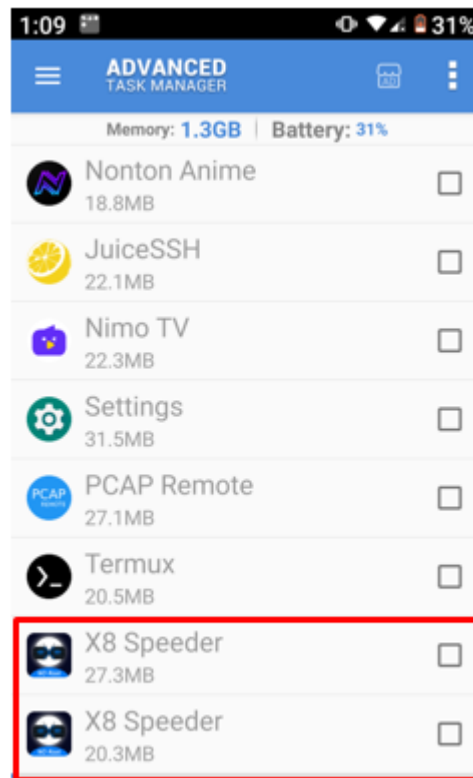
1:09 31%

ADVANCED
TASK MANAGER

AD

Memory: 1.3GB | Battery: 31%

Nonton Anime
18.8MB

JuiceSSH
22.1MB

Nimo TV
22.3MB

Settings
31.5MB

PCAP
PCAP Remote
27.1MB

Termux
20.5MB

X8 Speeder
27.3MB

X8 Speeder
20.3MB